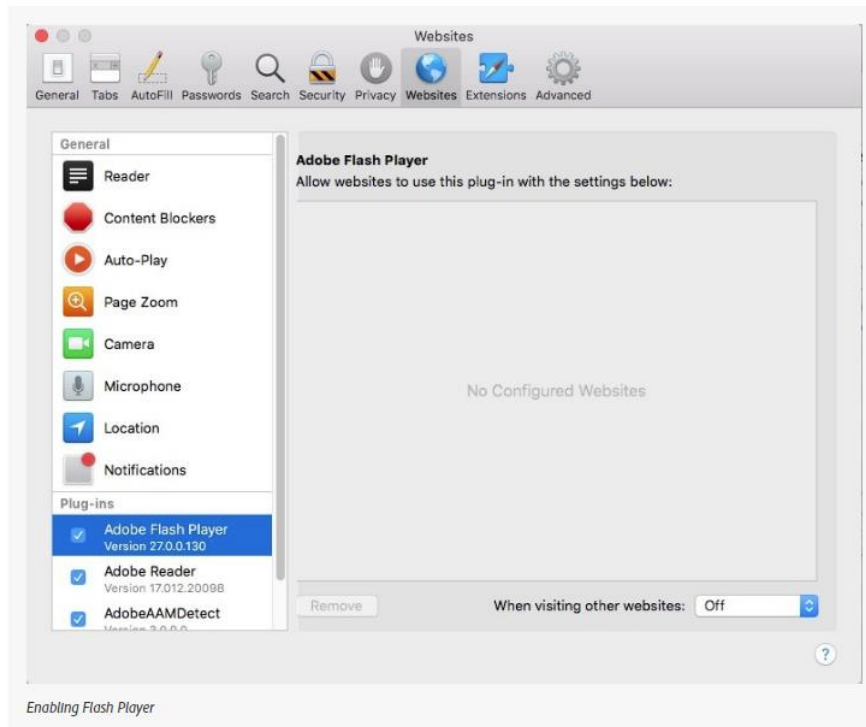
Websites

General Tabs AutoFill Passwords Search Security Privacy Websites Extensions Advanced

General
Reader
Content Blockers
Auto-Play
Page Zoom
Camera
Microphone
Location
Notifications
Plug-ins
Adobe Flash Player
Version 27.0.0.130
Adobe Reader
Version 17.012.20098
AdobeAAMDetect
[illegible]

Adobe Flash Player
Allow websites to use this plug-in with the settings below:

No Configured Websites

Remove

When visiting other websites: Off

?

Enabling Flash Player